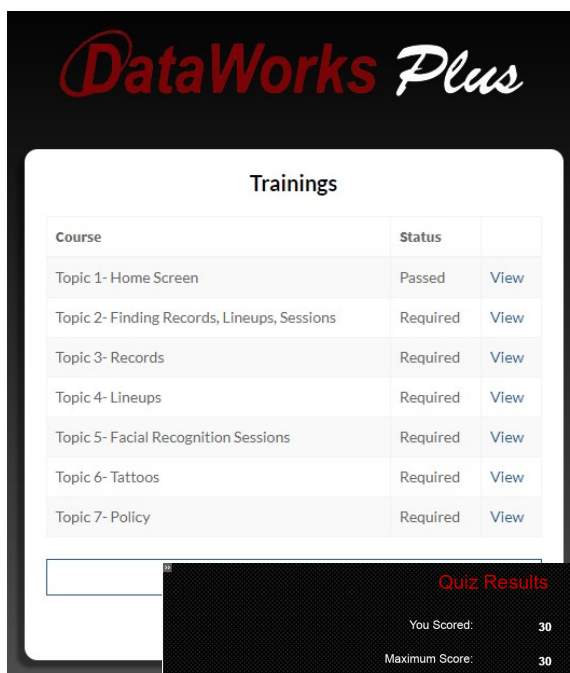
DataWorks Plus

Trainings

| Course | Status | |
|---|---|---|
| Topic 1- Home Screen | Passed | View |
| Topic 2- Finding Records, Lineups, Sessions | Required | View |
| Topic 3- Records | Required | View |
| Topic 4- Lineups | Required | View |
| Topic 5- Facial Recognition Sessions | Required | View |
| Topic 6- Tattoos | Required | View |
| Topic 7- Policy | Required | View |

»

Quiz Results

You Scored: 30

Maximum Score: 30